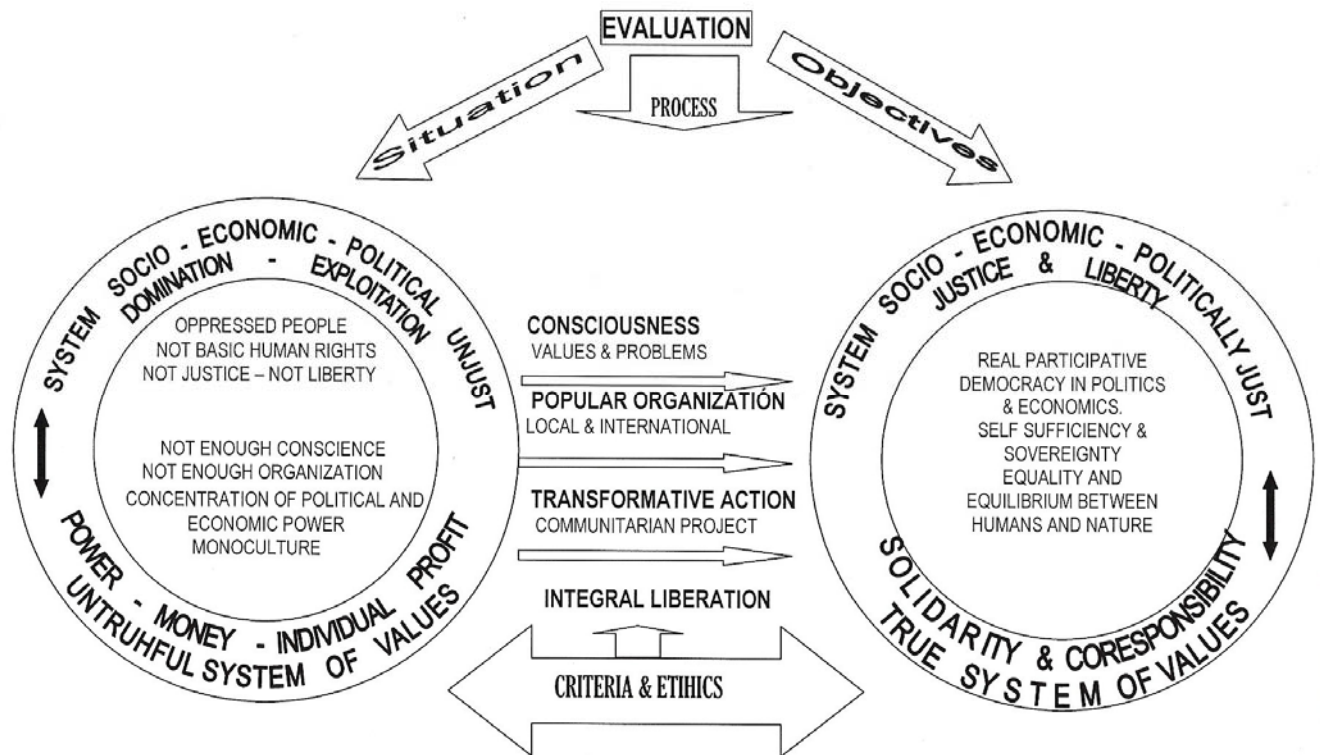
EVALUATION

Situation

PROCESS

Objectives

SYSTEM SOCIO - ECONOMIC - POLITICAL UNJUST

DOMINATION - EXPLOITATION

OPPRESSED PEOPLE
NOT BASIC HUMAN RIGHTS
NOT JUSTICE – NOT LIBERTY

NOT ENOUGH CONSCIENCE
NOT ENOUGH ORGANIZATION
CONCENTRATION OF POLITICAL AND ECONOMIC POWER
MONOCULTURE

POWER - MONEY - INDIVIDUAL PROFIT

UNTRUHFUL SYSTEM OF VALUES

CONSCIOUSNESS
VALUES & PROBLEMS

POPULAR ORGANIZATIÓN
LOCAL & INTERNATIONAL

TRANSFORMATIVE ACTION
COMMUNITARIAN PROJECT

INTEGRAL LIBERATION

CRITERIA & ETIHICS

SYSTEM SOCIO - ECONOMIC - POLITICALLY JUST

JUSTICE & LIBERTY

REAL PARTICIPATIVE DEMOCRACY IN POLITICS & ECONOMICS.
SELF SUFFICIENCY & SOVEREIGNTY
EQUALITY AND EQUILIBRIUM BETWEEN HUMANS AND NATURE

SOLIDARITY & CORESPONSIBILITY

TRUE SYSTEM OF VALUES